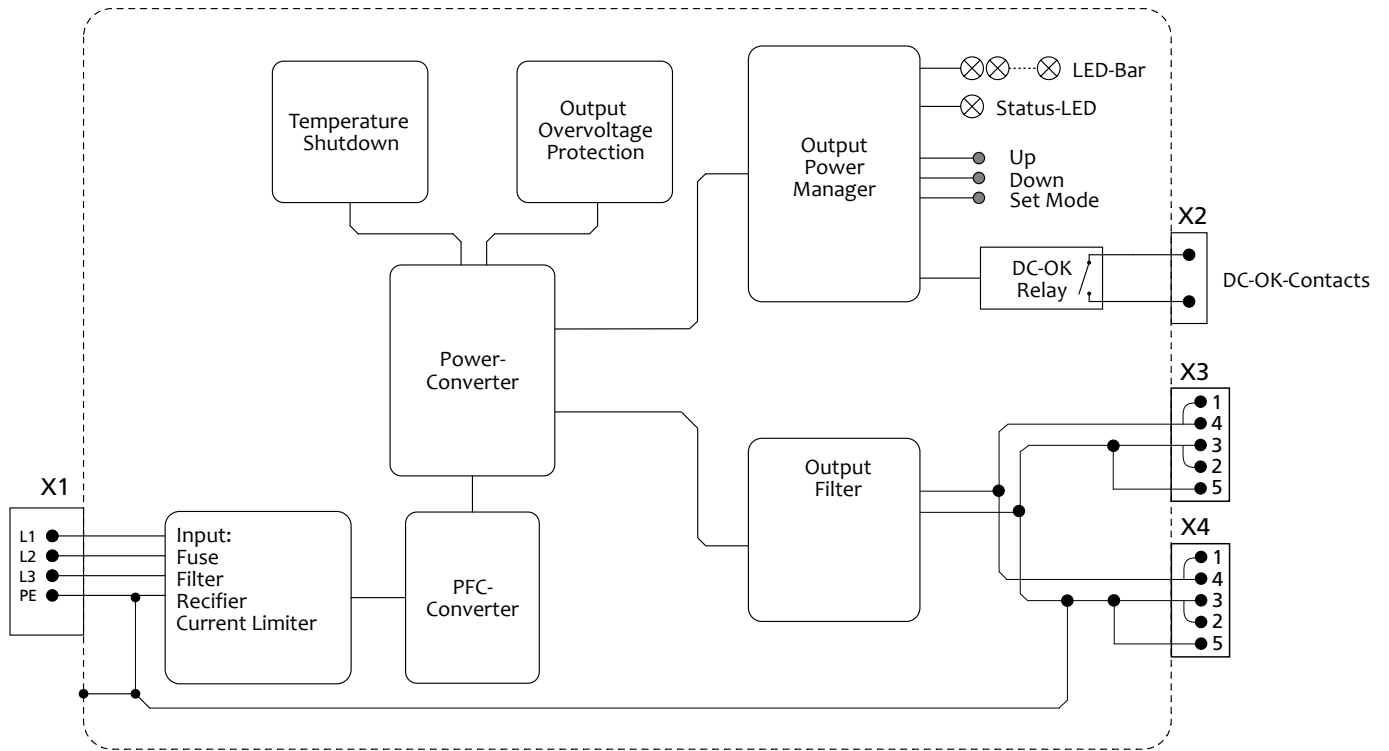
Temperature Shutdown

Output Overvoltage Protection

Output Power Manager

LED-Bar

Status-LED

Up
Down
Set Mode

X2

DC-OK Relay

DC-OK-Contacts

Power-Converter

X3
1
4
3
2
5

Output Filter

X1
L1
L2
L3
PE

Input:
Fuse
Filter
Recifier
Current Limiter

PFC-Converter

X4
1
4
3
2
5